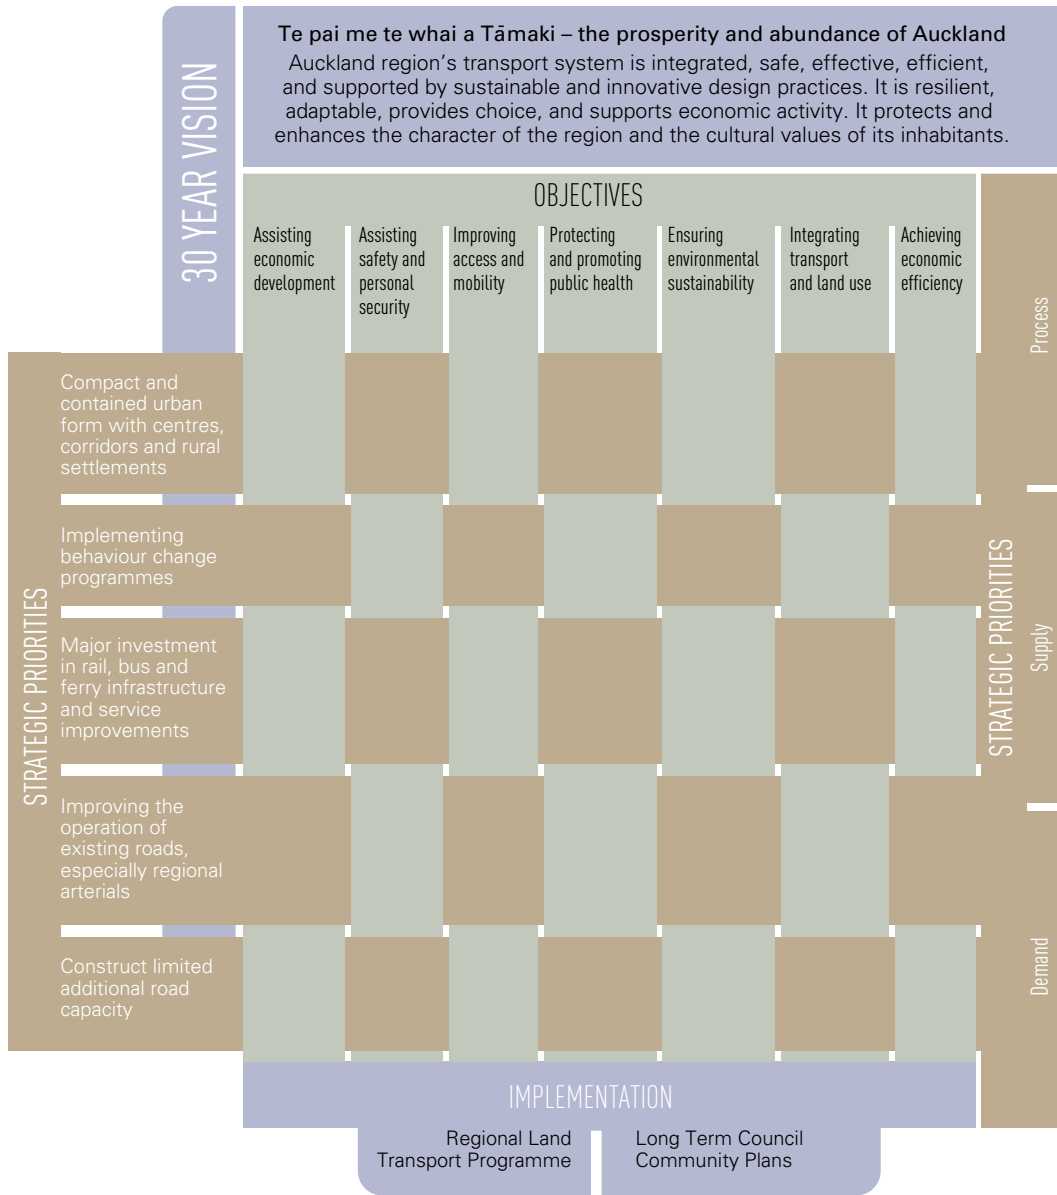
30 YEAR VISION

Te pai me te whai a Tāmaki – the prosperity and abundance of Auckland

Auckland region's transport system is integrated, safe, effective, efficient, and supported by sustainable and innovative design practices. It is resilient, adaptable, provides choice, and supports economic activity. It protects and enhances the character of the region and the cultural values of its inhabitants.

OBJECTIVES

Assisting economic development

Assisting safety and personal security

Improving access and mobility

Protecting and promoting public health

Ensuring environmental sustainability

Integrating transport and land use

Achieving economic efficiency

STRATEGIC PRIORITIES

Compact and contained urban form with centres, corridors and rural settlements

Implementing behaviour change programmes

Major investment in rail, bus and ferry infrastructure and service improvements

Improving the operation of existing roads, especially regional arterials

Construct limited additional road capacity

STRATEGIC PRIORITIES

Process

Supply

Demand

IMPLEMENTATION

Regional Land Transport Programme

Long Term Council Community Plans